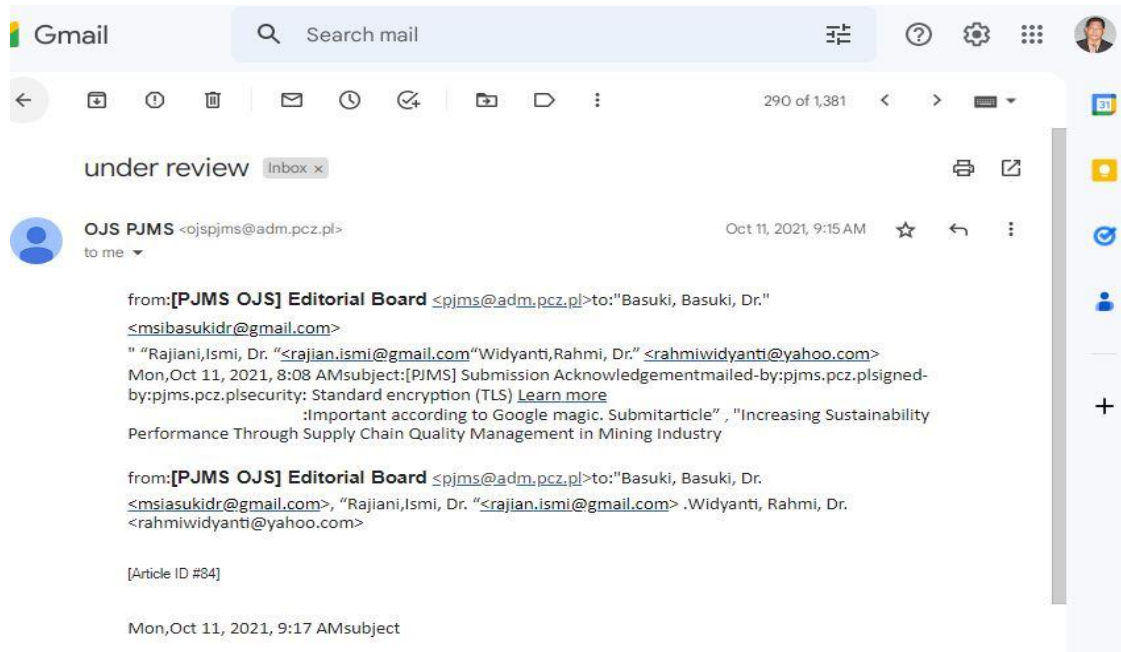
Gmail

Search mail

290 of 1,381

under review Inbox ×

OJS PJMS <ojspjms@adm.pcz.pl>
to me

Oct 11, 2021, 9:15 AM

from:[PJMS OJS] Editorial Board <pjms@adm.pcz.pl>to:"Basuki, Basuki, Dr." <msibasukidr@gmail.com>
" "Rajiani,Ismi, Dr. "<rajian.ismi@gmail.com"Widyanti,Rahmi, Dr." <rahmiwidyanti@yahoo.com>
Mon,Oct 11, 2021, 8:08 AMsubject:[PJMS] Submission Acknowledgementmailed-by:pjms.pcz.plsigned-by:pjms.pcz.plsecurity: Standard encryption (TLS) Learn more
:Important according to Google magic. Submitarticle" , "Increasing Sustainability Performance Through Supply Chain Quality Management in Mining Industry

from:[PJMS OJS] Editorial Board <pjms@adm.pcz.pl>to:"Basuki, Basuki, Dr. <msiasukidr@gmail.com>, "Rajiani,Ismi, Dr. "<rajian.ismi@gmail.com> .Widyanti, Rahmi, Dr. <rahmiwidyanti@yahoo.com>

[Article ID #84]

Mon,Oct 11, 2021, 9:17 AMsubject

31

+